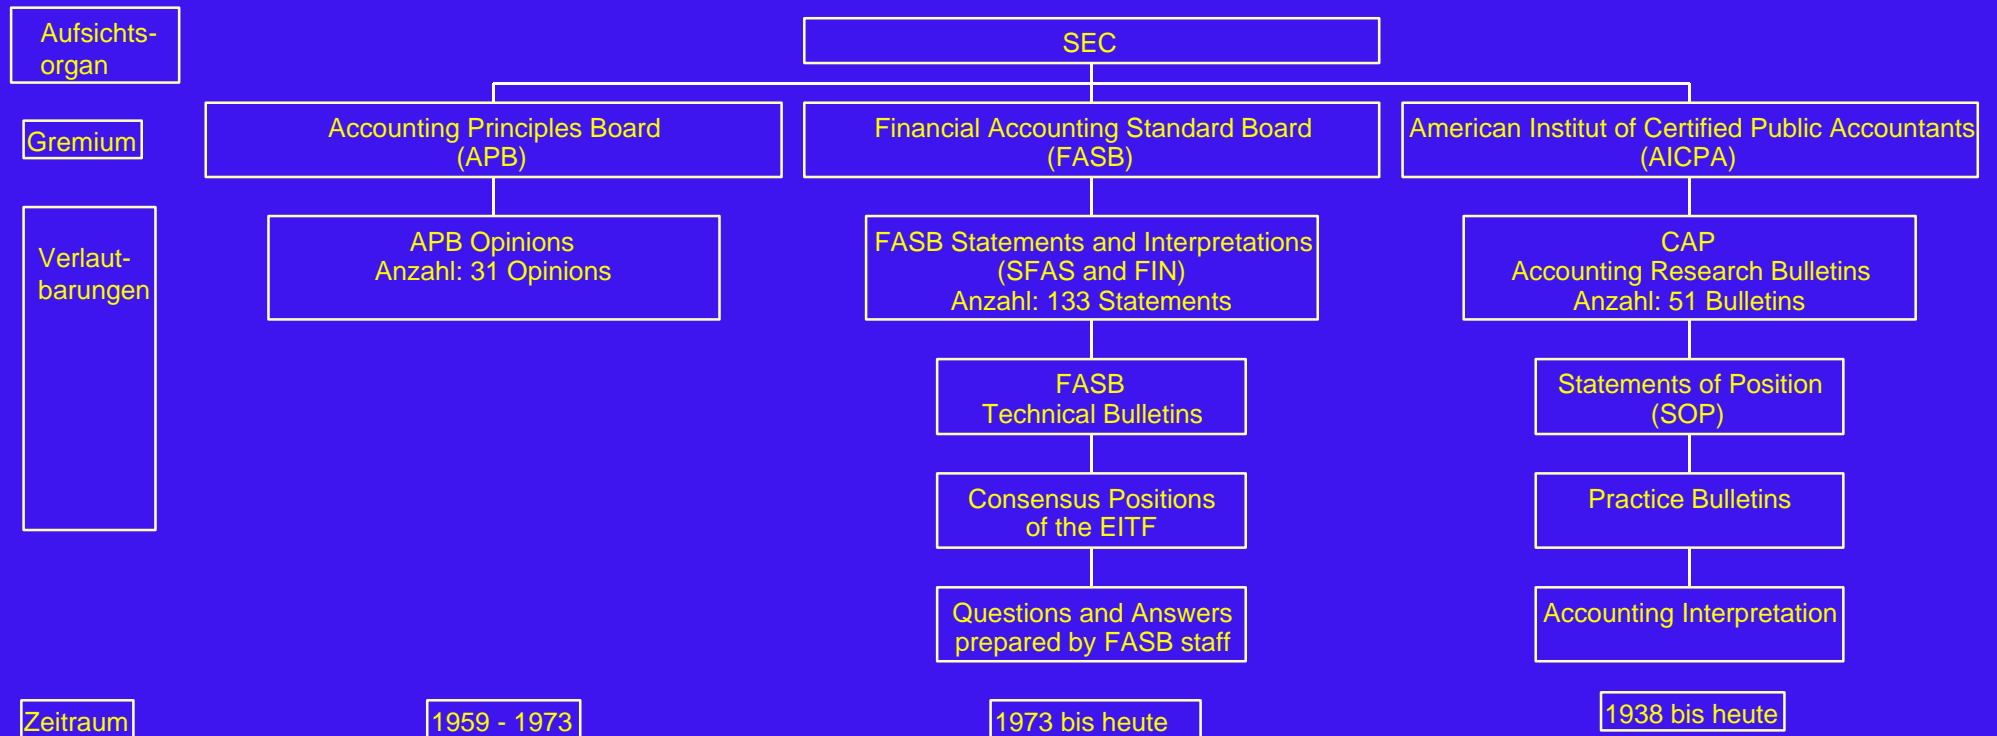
Aufsichtsorgan

SEC

Gremium

Accounting Principles Board (APB)

Financial Accounting Standard Board (FASB)

American Institut of Certified Public Accountants (AICPA)

Verlautbarungen

APB Opinions
Anzahl: 31 Opinions

FASB Statements and Interpretations (SFAS and FIN)
Anzahl: 133 Statements

CAP
Accounting Research Bulletins
Anzahl: 51 Bulletins

FASB Technical Bulletins

Statements of Position (SOP)

Consensus Positions of the EITF

Practice Bulletins

Questions and Answers prepared by FASB staff

Accounting Interpretation

Zeitraum

1959 - 1973

1973 bis heute

1938 bis heute